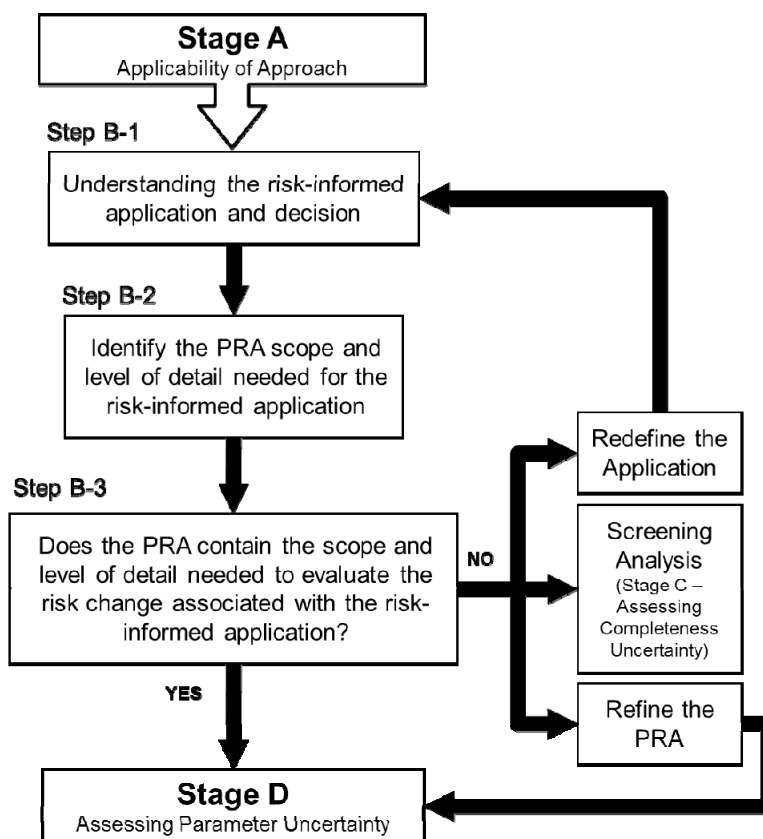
Stage A
Applicability of Approach

Step B-1

Understanding the risk-informed application and decision

Step B-2

Identify the PRA scope and level of detail needed for the risk-informed application

Step B-3

Does the PRA contain the scope and level of detail needed to evaluate the risk change associated with the risk-informed application?

NO

Redefine the Application

Screening Analysis (Stage C – Assessing Completeness Uncertainty)

Refine the PRA

YES

Stage D
Assessing Parameter Uncertainty